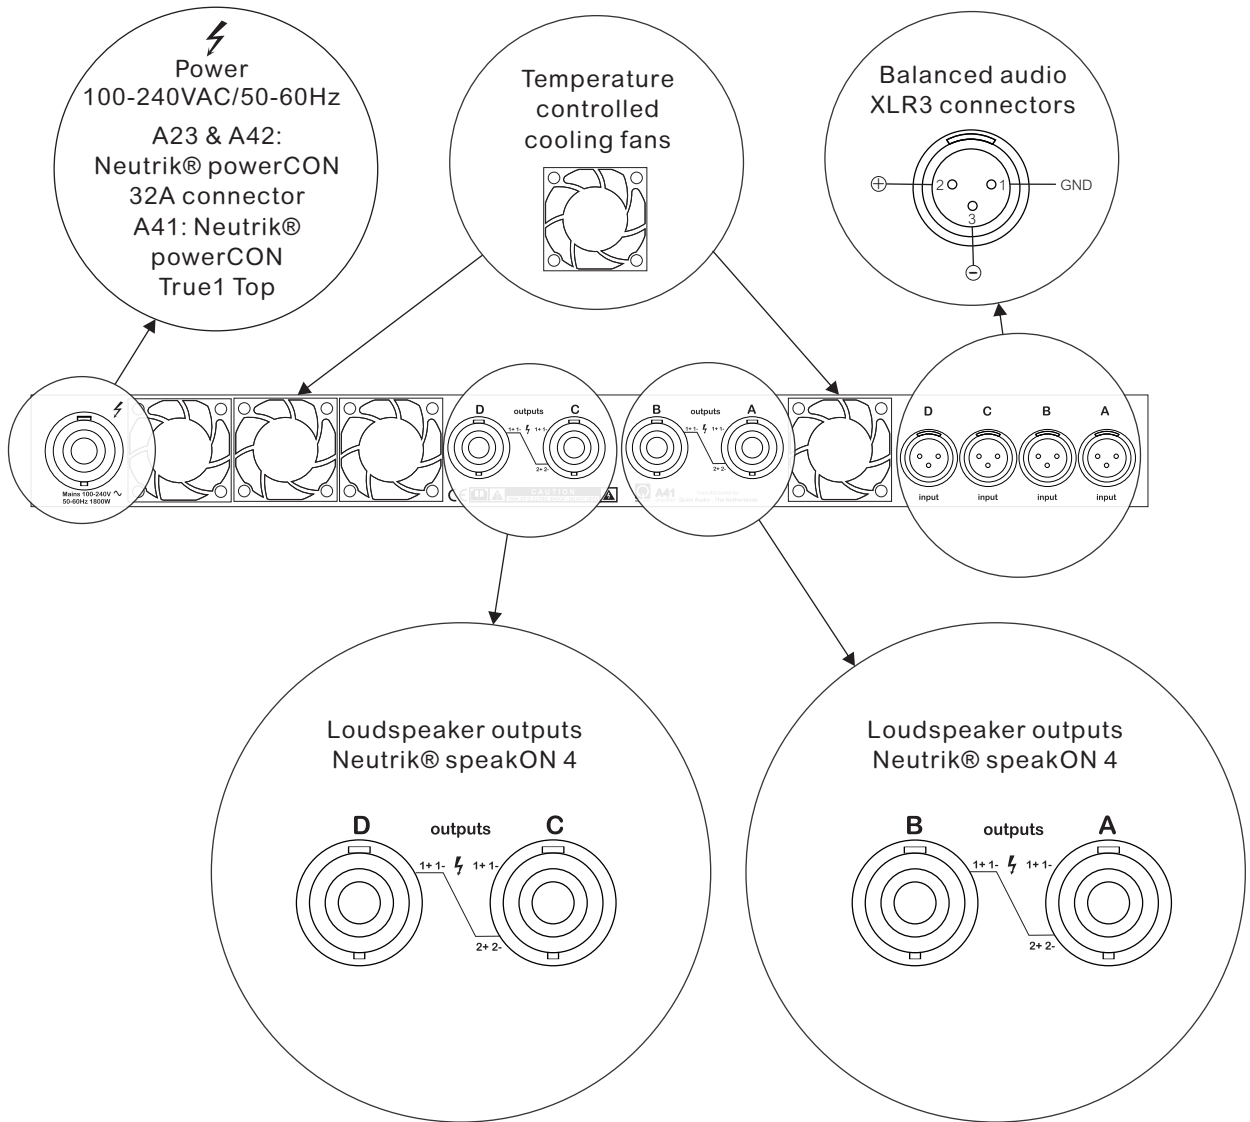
Power
100-240VAC/50-60Hz

A23 & A42:
Neutrik® powerCON
32A connector
A41: Neutrik®
powerCON
True1 Top

Temperature
controlled
cooling fans

Balanced audio
XLR3 connectors

2 1 GND
3

Mains 100-240V
50-60Hz 1800W

D outputs C
1+ 1- 1+ 1-
2+ 2-

CAUTION

B outputs A
1+ 1- 1+ 1-
2+ 2-

A41

D C B A
input input input input

Loudspeaker outputs
Neutrik® speakON 4

D outputs C
1+ 1- 1+ 1-
2+ 2-

Loudspeaker outputs
Neutrik® speakON 4

B outputs A
1+ 1- 1+ 1-
2+ 2-